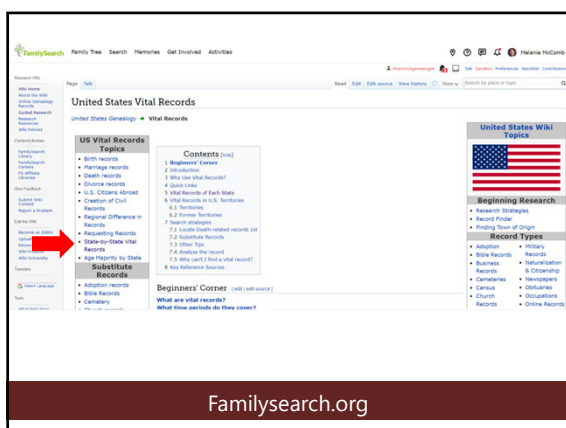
FamilySearch Family Tree Search Memories Get Involved Activities

Melanie McComb

Talk Sandbox Preferences Watchlist Contributions

Research Wiki
Wiki Home
About the Wiki
Online Genealogy Records
Guided Research
Research Resources
Wiki Policies

Centers/Libraries
FamilySearch Library
FamilySearch Centers
FS Affiliate Libraries

Wiki Toolbook
Submit Wiki Content
Report a Problem

Edit the Wiki
Become an Editor
Upload
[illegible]
Wiki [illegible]
Wiki Community

Translate

Select Language

Tools

Page Talk

Read Edit Edit source View history More

Search by place or topic

United States Vital Records

United States Genealogy ➜ Vital Records

US Vital Records Topics
• Birth records
• Marriage records
• Death records
• Divorce records
• U.S. Citizens Abroad
• Creation of Civil Records
• Regional Difference in Records
• Requesting Records
• State-by-State Vital Records
• Age Majority by State

Substitute Records
• Adoption records
• Bible Records
• Cemetery

Contents [hide]
1 Beginners' Corner
2 Introduction
3 Why Use Vital Records?
4 Quick Links
5 Vital Records of Each State
6 Vital Records in U.S. Territories
6.1 Territories
6.2 Former Territories
7 Search strategies
7.1 Locate Death-related records 1st
7.2 Substitute Records
7.3 Other Tips
7.4 Analyze the record
7.5 Why can't I find a vital record?
8 Key Reference Sources

Beginners' Corner [edit | edit source]
What are vital records?
What time periods do they cover?

United States Wiki Topics

Beginning Research
• Research Strategies
• Record Finder
• Finding Town of Origin

Record Types
• Adoption
• Bible Records
• Business Records
• Cemeteries
• Census
• Church Records
• Military Records
• Naturalization & Citizenship
• Newspapers
• Obituaries
• Occupations
• Online Records

Familysearch.org